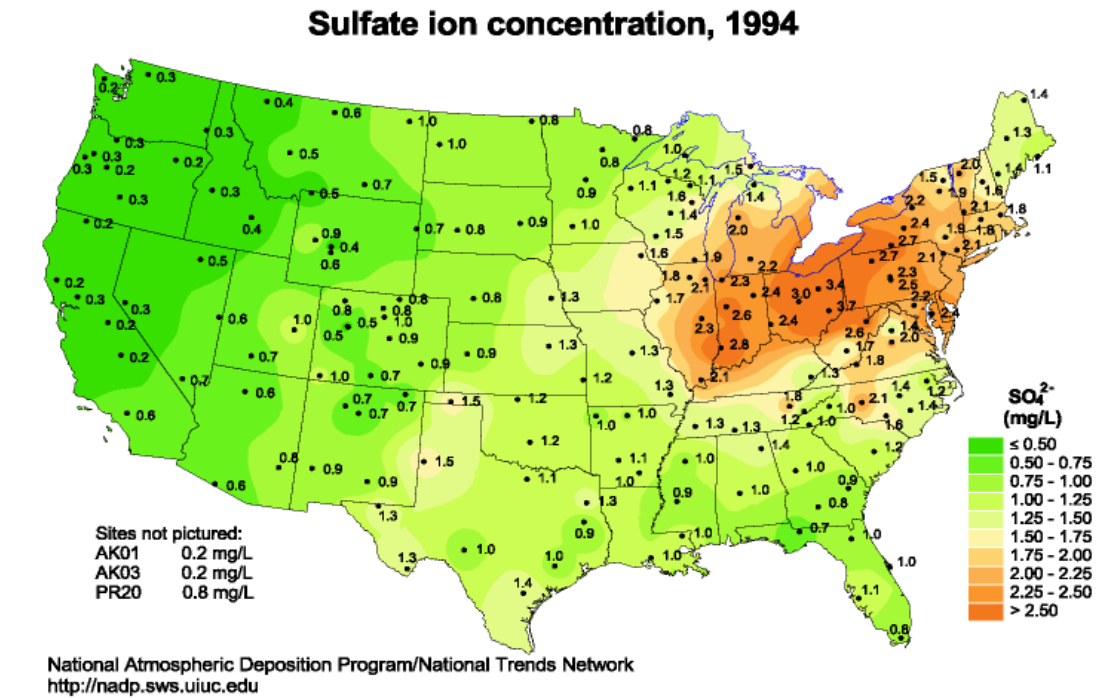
Sulfate ion concentration, 1994

0.2 0.3 0.4 0.6 1.0 0.8 0.8 0.3 0.3 0.3 0.2 0.2 0.5 1.0 0.3 0.3 0.7 0.5 0.2 0.4 0.9 0.4 0.6 0.7 0.8 0.9 1.0 0.5 0.2 0.3 0.3 0.2 0.2 0.6 1.0 0.8 0.5 0.8 0.6 1.0 0.5 0.9 0.7 0.8 0.8 1.3 0.7 0.6 1.0 0.7 0.9 0.9 1.3 0.6 0.7 0.7 0.7 1.5 1.2 0.8 0.9 0.9 1.5 1.2 1.1 0.6 1.3 1.3 1.0 1.3 0.9 1.0 1.4 1.0

1.4 1.3 1.1 1.4 2.0 1.5 1.6 1.9 2.2 2.1 1.8 2.4 1.9 1.6 2.7 2.1 2.7 2.1 2.3 2.5 2.2 2.4 1.2 1.1 1.5 1.6 1.4 1.4 2.0 1.5 1.9 2.2 1.6 1.8 2.1 2.3 2.4 3.0 3.4 1.7 2.6 3.7 2.3 2.4 2.6 1.4 2.0 2.8 1.7 2.1 1.8 1.3 1.2 1.3 1.3 1.6 1.8 1.2 1.0 2.1 1.4 1.4 1.0 1.6 1.3 1.3 1.2 1.4 1.2 1.0 1.0 1.0 1.1 1.0 0.9 0.9 1.0 0.8 1.1 1.0 0.7 1.0 1.0 1.0 1.1 0.8

SO$_4^{2-}$
(mg/L)
≤ 0.50
0.50 - 0.75
0.75 - 1.00
1.00 - 1.25
1.25 - 1.50
1.50 - 1.75
1.75 - 2.00
2.00 - 2.25
2.25 - 2.50
> 2.50

Sites not pictured:
AK01 0.2 mg/L
AK03 0.2 mg/L
PR20 0.8 mg/L

National Atmospheric Deposition Program/National Trends Network
http://nadp.sws.uiuc.edu